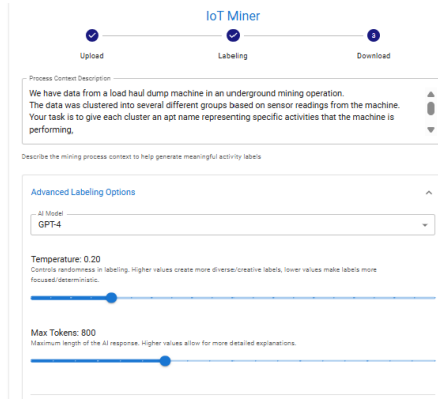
IoT Miner

Upload

Labeling

3

Download

Process Context Description

We have data from a load haul dump machine in an underground mining operation.
The data was clustered into several different groups based on sensor readings from the machine.
Your task is to give each cluster an apt name representing specific activities that the machine is performing,

Describe the mining process context to help generate meaningful activity labels

Advanced Labeling Options

AI Model

GPT-4

Temperature: 0.20

Controls randomness in labeling. Higher values create more diverse/creative labels, lower values make labels more focused/deterministic.

Max Tokens: 800

Maximum length of the AI response. Higher values allow for more detailed explanations.